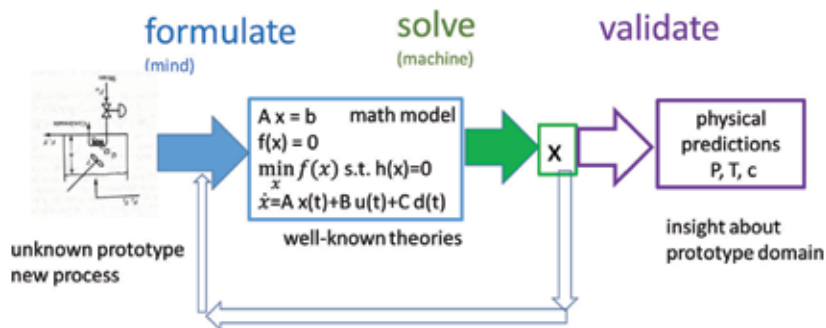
formulate
(mind)

solve
(machine)

validate

A x = b math model
f(x) = 0
$\min_{x} f(x)$ s.t. h(x)=0
$\dot{x}$=A x(t)+B u(t)+C d(t)

well-known theories

X

physical predictions
P, T, c

insight about prototype domain

unknown prototype
new process